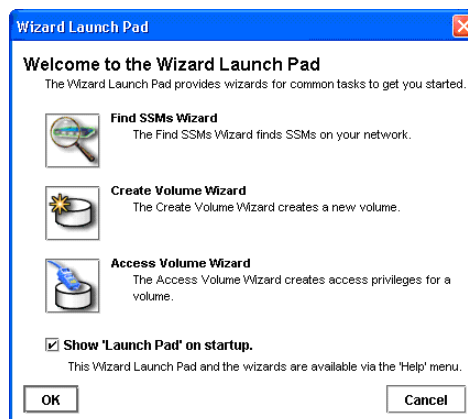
Wizard Launch Pad

Welcome to the Wizard Launch Pad

The Wizard Launch Pad provides wizards for common tasks to get you started.

Find SSMs Wizard
The Find SSMs Wizard finds SSMs on your network.

Create Volume Wizard
The Create Volume Wizard creates a new volume.

Access Volume Wizard
The Access Volume Wizard creates access privileges for a volume.

☑ Show 'Launch Pad' on startup.

This Wizard Launch Pad and the wizards are available via the 'Help' menu.

OK

Cancel